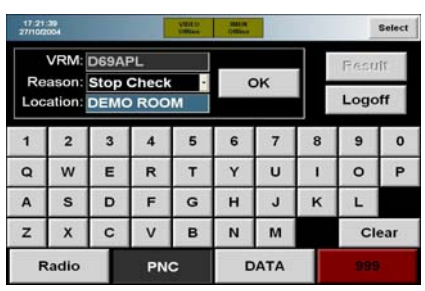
17:21:39
27/10/2004

VIDEO Offline

SMS Offline

Select

VRM: D69APL
Reason: Stop Check
Location: DEMO ROOM

OK

Result

Logoff

| 1 | 2 | 3 | 4 | 5 | 6 | 7 | 8 | 9 | 0 |
|---|---|---|---|---|---|---|---|---|---|
| Q | W | E | R | T | Y | U | I | O | P |
| A | S | D | F | G | H | J | K | L | |
| Z | X | C | V | B | N | M | | Clear | |

Radio PNC DATA 999